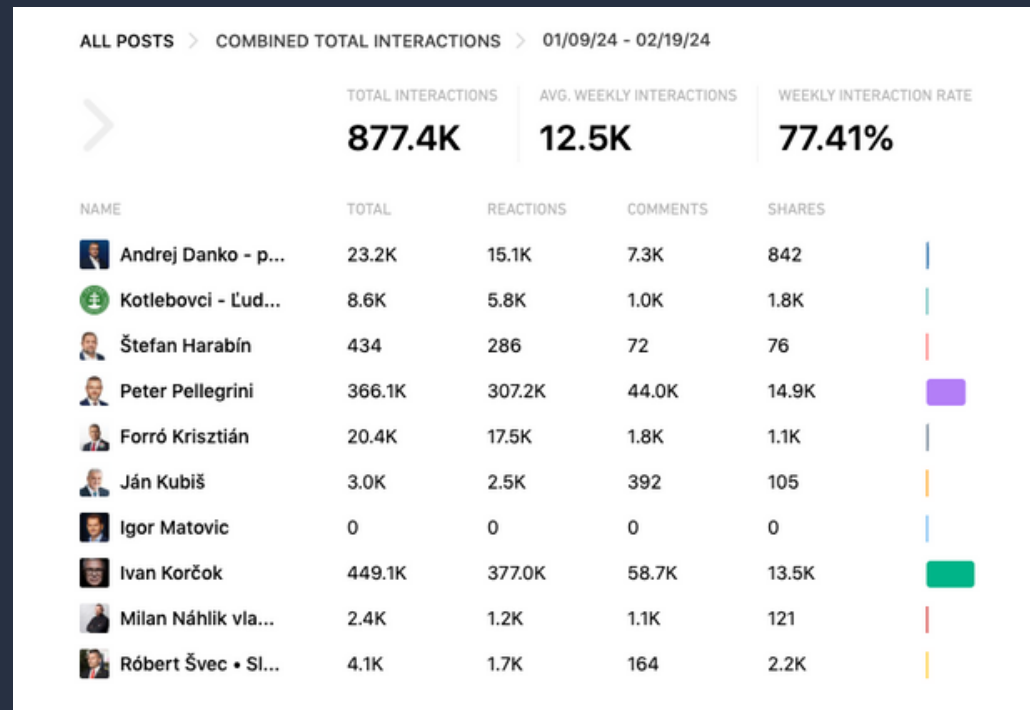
ALL POSTS > COMBINED TOTAL INTERACTIONS > 01/09/24 - 02/19/24

| TOTAL INTERACTIONS | AVG. WEEKLY INTERACTIONS | WEEKLY INTERACTION RATE |
|---|---|---|
| 877.4K | 12.5K | 77.41% |

| NAME | TOTAL | REACTIONS | COMMENTS | SHARES |
|---|---|---|---|---|
| Andrej Danko - p... | 23.2K | 15.1K | 7.3K | 842 |
| Kotlebovci - Ľud... | 8.6K | 5.8K | 1.0K | 1.8K |
| Štefan Harabín | 434 | 286 | 72 | 76 |
| Peter Pellegrini | 366.1K | 307.2K | 44.0K | 14.9K |
| Forró Krisztián | 20.4K | 17.5K | 1.8K | 1.1K |
| Ján Kubiš | 3.0K | 2.5K | 392 | 105 |
| Igor Matovic | 0 | 0 | 0 | 0 |
| Ivan Korčok | 449.1K | 377.0K | 58.7K | 13.5K |
| Milan Náhlik vla... | 2.4K | 1.2K | 1.1K | 121 |
| Róbert Švec • Sl... | 4.1K | 1.7K | 164 | 2.2K |